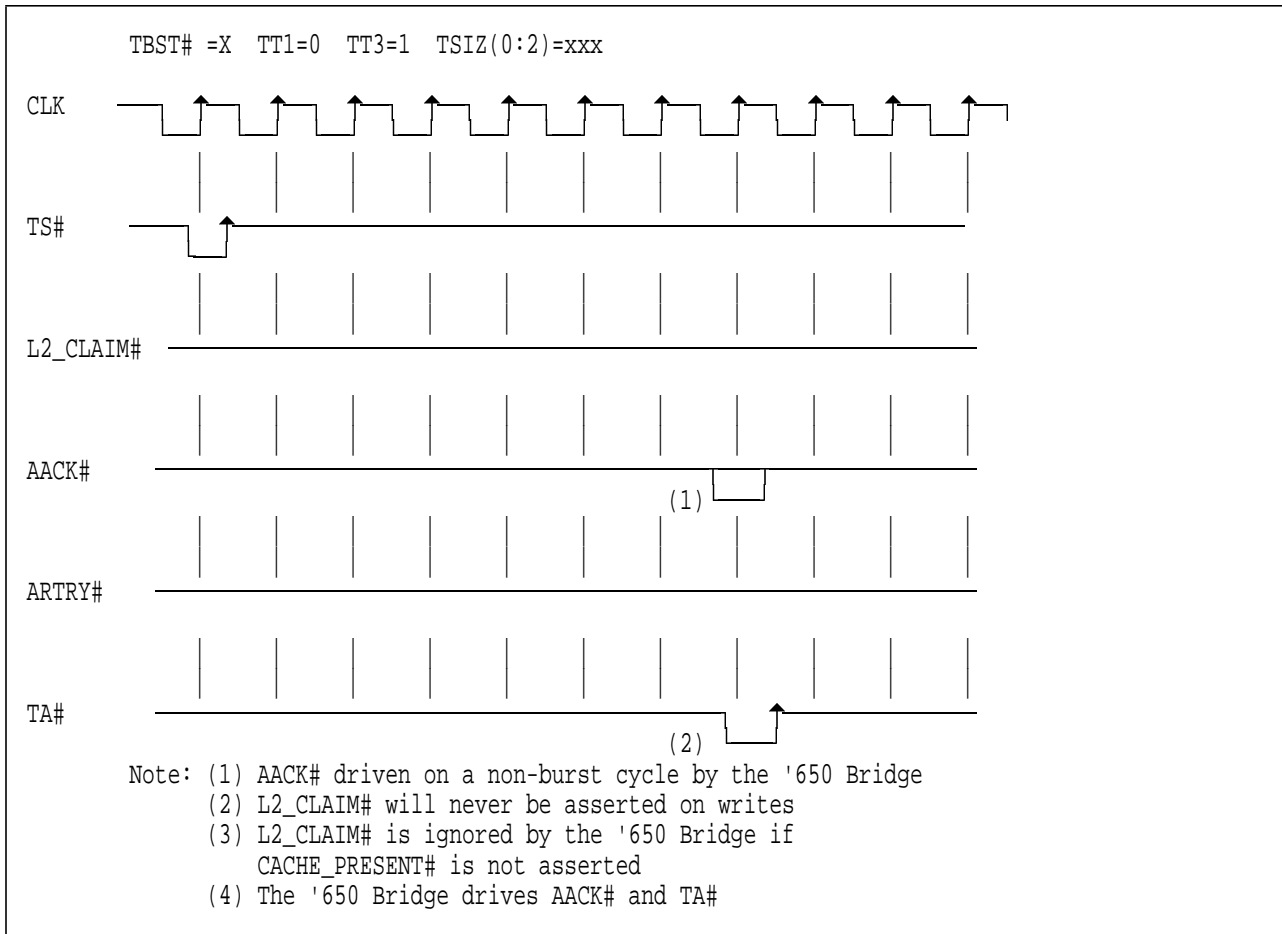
TBST# =X TT1=0 TT3=1 TSIZ(0:2)=xxx

CLK

TS#

L2_CLAIM#

AACK#

(1)

ARTRY#

TA#

(2)

Note: (1) AACK# driven on a non-burst cycle by the '650 Bridge
(2) L2_CLAIM# will never be asserted on writes
(3) L2_CLAIM# is ignored by the '650 Bridge if CACHE_PRESENT# is not asserted
(4) The '650 Bridge drives AACK# and TA#